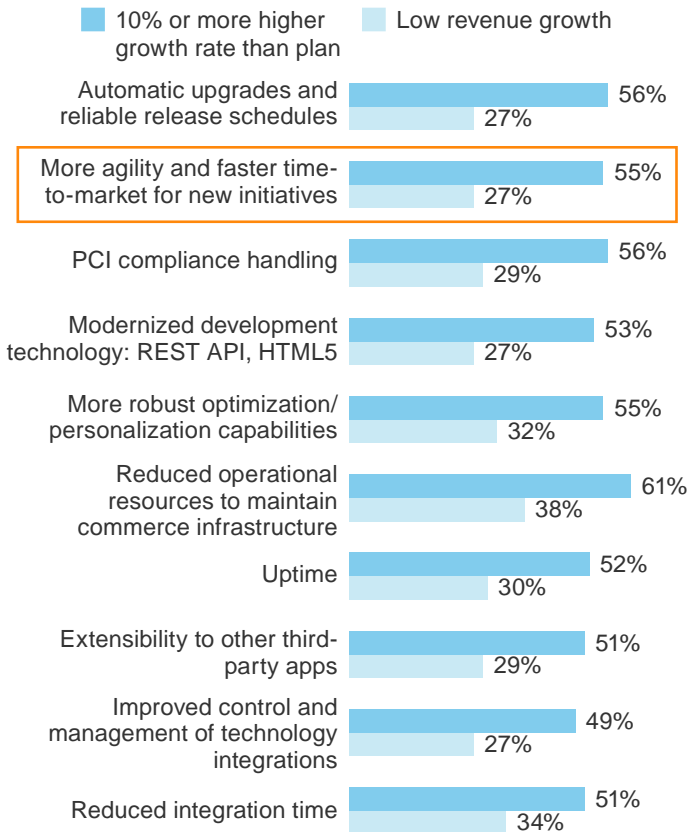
10% or more higher growth rate than plan

Low revenue growth

Automatic upgrades and reliable release schedules 56% 27%

More agility and faster time-to-market for new initiatives 55% 27%

PCI compliance handling 56% 29%

Modernized development technology: REST API, HTML5 53% 27%

More robust optimization/ personalization capabilities 55% 32%

Reduced operational resources to maintain commerce infrastructure 61% 38%

Uptime 52% 30%

Extensibility to other third-party apps 51% 29%

Improved control and management of technology integrations 49% 27%

Reduced integration time 51% 34%